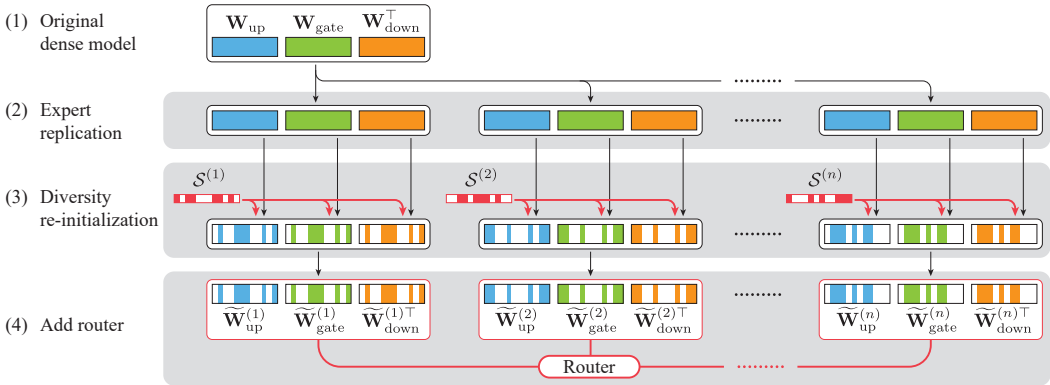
(1) Original dense model

$\mathbf{W}_{\text{up}}$ $\mathbf{W}_{\text{gate}}$ $\mathbf{W}_{\text{down}}^{\top}$

(2) Expert replication

(3) Diversity re-initialization

$\mathcal{S}^{(1)}$ $\mathcal{S}^{(2)}$ $\mathcal{S}^{(n)}$

(4) Add router

$\widetilde{\mathbf{W}}_{\text{up}}^{(1)}$ $\widetilde{\mathbf{W}}_{\text{gate}}^{(1)}$ $\widetilde{\mathbf{W}}_{\text{down}}^{(1)\top}$

$\widetilde{\mathbf{W}}_{\text{up}}^{(2)}$ $\widetilde{\mathbf{W}}_{\text{gate}}^{(2)}$ $\widetilde{\mathbf{W}}_{\text{down}}^{(2)\top}$

$\widetilde{\mathbf{W}}_{\text{up}}^{(n)}$ $\widetilde{\mathbf{W}}_{\text{gate}}^{(n)}$ $\widetilde{\mathbf{W}}_{\text{down}}^{(n)\top}$

Router